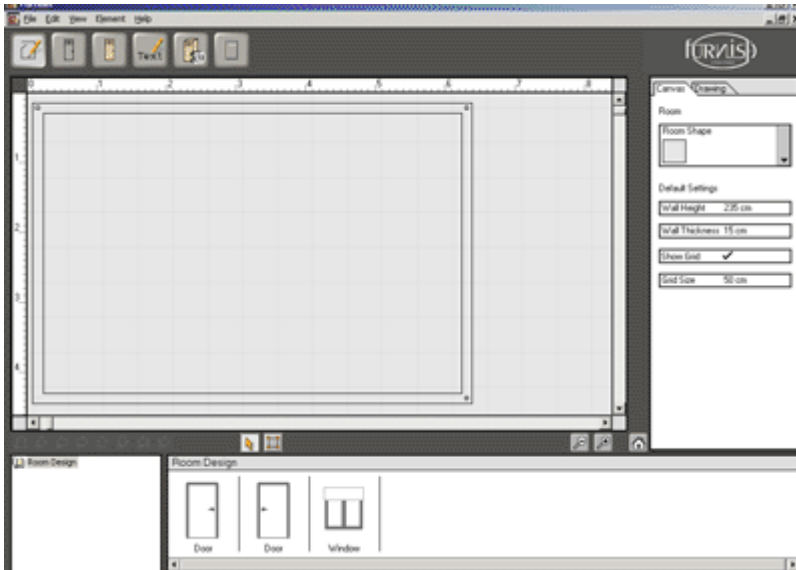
File Edit View Element Help

Text

furnish

0 1 2 3 4 5 6 7 8

1
2
3
4

Canvas Drawing

Room

Room Shape

Default Settings

Wall Height 235 cm

Wall Thickness 15 cm

Show Grid ✓

Grid Size 50 cm

Room Design

Room Design

Door

Door

Window